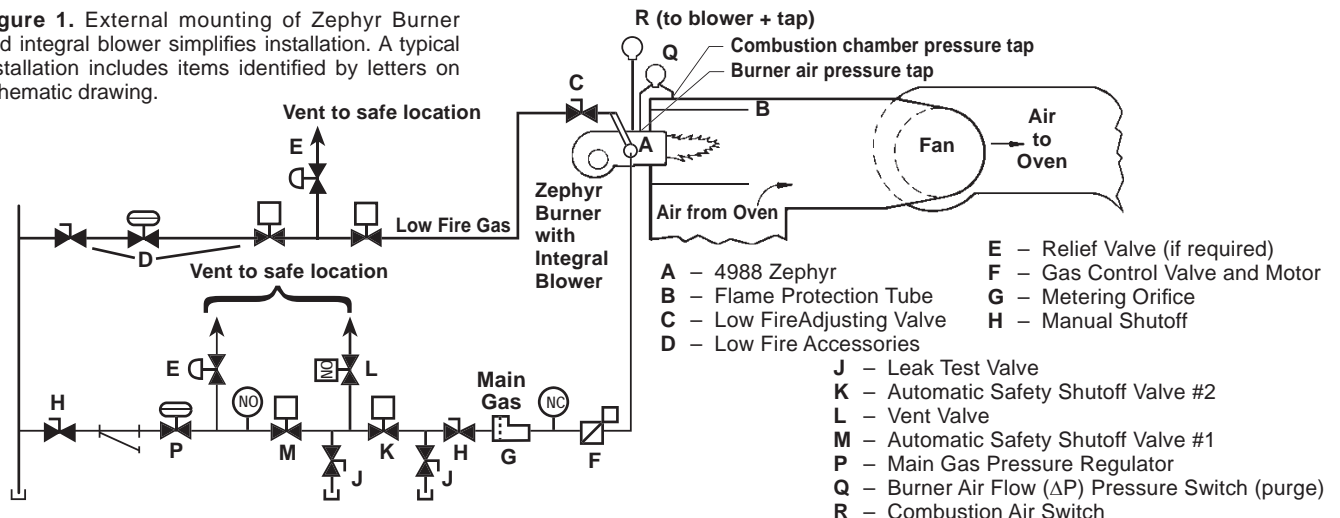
igure 1. External mounting of Zephyr Burner d integral blower simplifies installation. A typical stallation includes items identified by letters on hematic drawing.

R (to blower + tap)

Q

Combustion chamber pressure tap

Burner air pressure tap

C

B

A

Air to Oven

Fan

Vent to safe location

E

Zephyr Burner with Integral Blower

Air from Oven

Low Fire Gas

D

Vent to safe location

E

NO

L

H

P

NO

M

K

J

J

H

Main Gas

NC

G

F

A – 4988 Zephyr
B – Flame Protection Tube
C – Low FireAdjusting Valve
D – Low Fire Accessories

E – Relief Valve (if required)
F – Gas Control Valve and Motor
G – Metering Orifice
H – Manual Shutoff

J – Leak Test Valve
K – Automatic Safety Shutoff Valve #2
L – Vent Valve
M – Automatic Safety Shutoff Valve #1
P – Main Gas Pressure Regulator
Q – Burner Air Flow ($\Delta$P) Pressure Switch (purge)
R – Combustion Air Switch